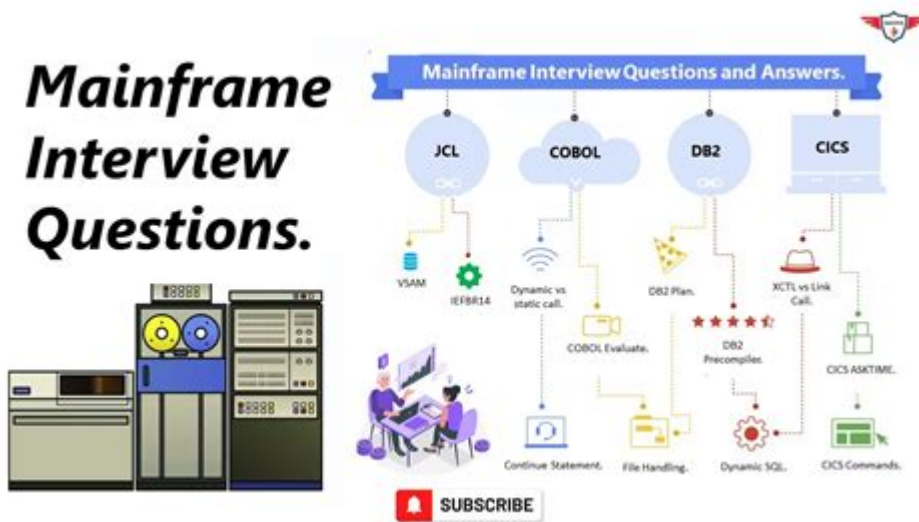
Mainframe Interview Questions.

Mainframe Interview Questions and Answers.

JCL

COBOL

DB2

CICS

VSAM

IEFBR14

Dynamic vs static call.

DB2 Plan.

XCTL vs Link Call.

COBOL Evaluate.

DB2 Precompiler.

CICS ASKTIME.

Continue Statement.

File Handling.

Dynamic SQL.

CICS Commands.

SUBSCRIBE